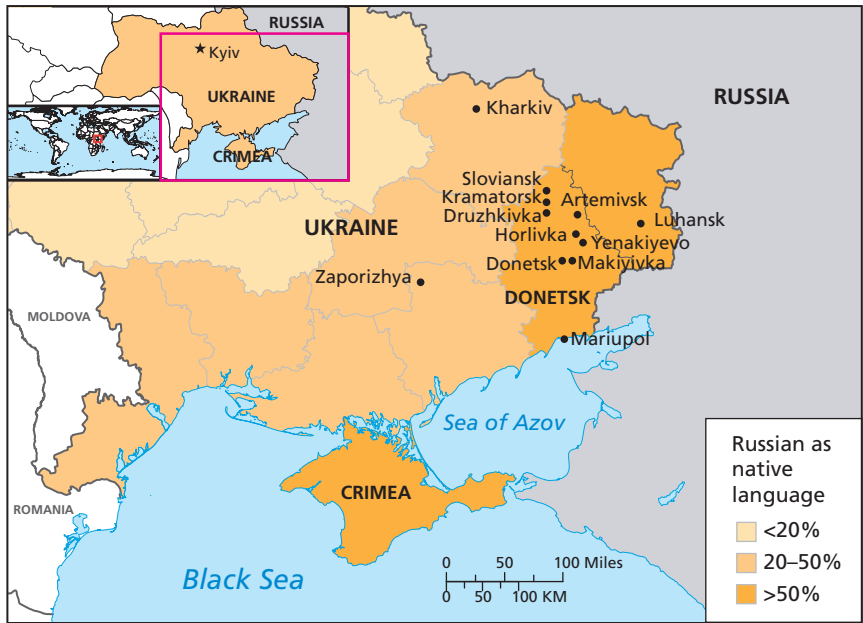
RUSSIA
Kyiv
UKRAINE
CRIMEA

RUSSIA
Kharkiv
Sloviansk
Kramatorsk
Druzhkivka
Artemivsk
Luhansk
Horlivka
Yenakiyevo
Donetsk
Makiyivka
UKRAINE
Zaporizhya
DONETSK
MOLDOVA
Mariupol
Sea of Azov
CRIMEA
ROMANIA
Black Sea
0 50 100 Miles
0 50 100 KM

Russian as native language
<20%
20–50%
>50%